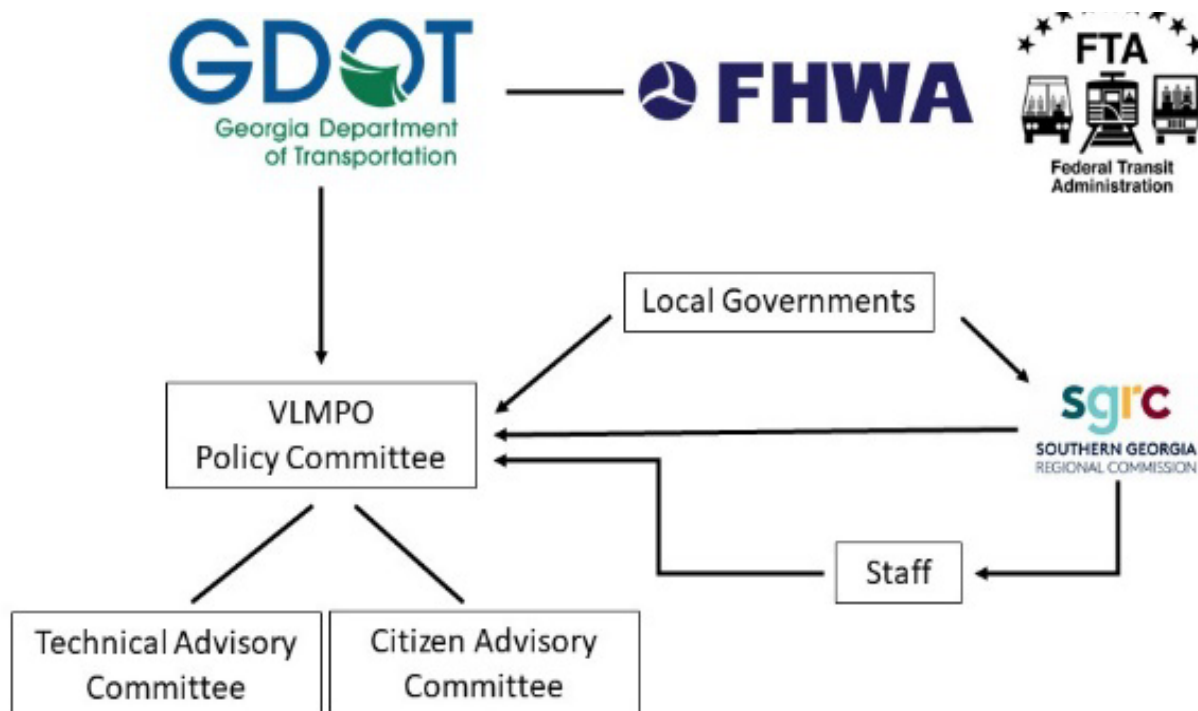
GDOT
Georgia Department of Transportation

FHWA

FTA
Federal Transit Administration

Local Governments

VLMPO
Policy Committee

sgrc
SOUTHERN GEORGIA REGIONAL COMMISSION

Staff

Technical Advisory Committee

Citizen Advisory Committee